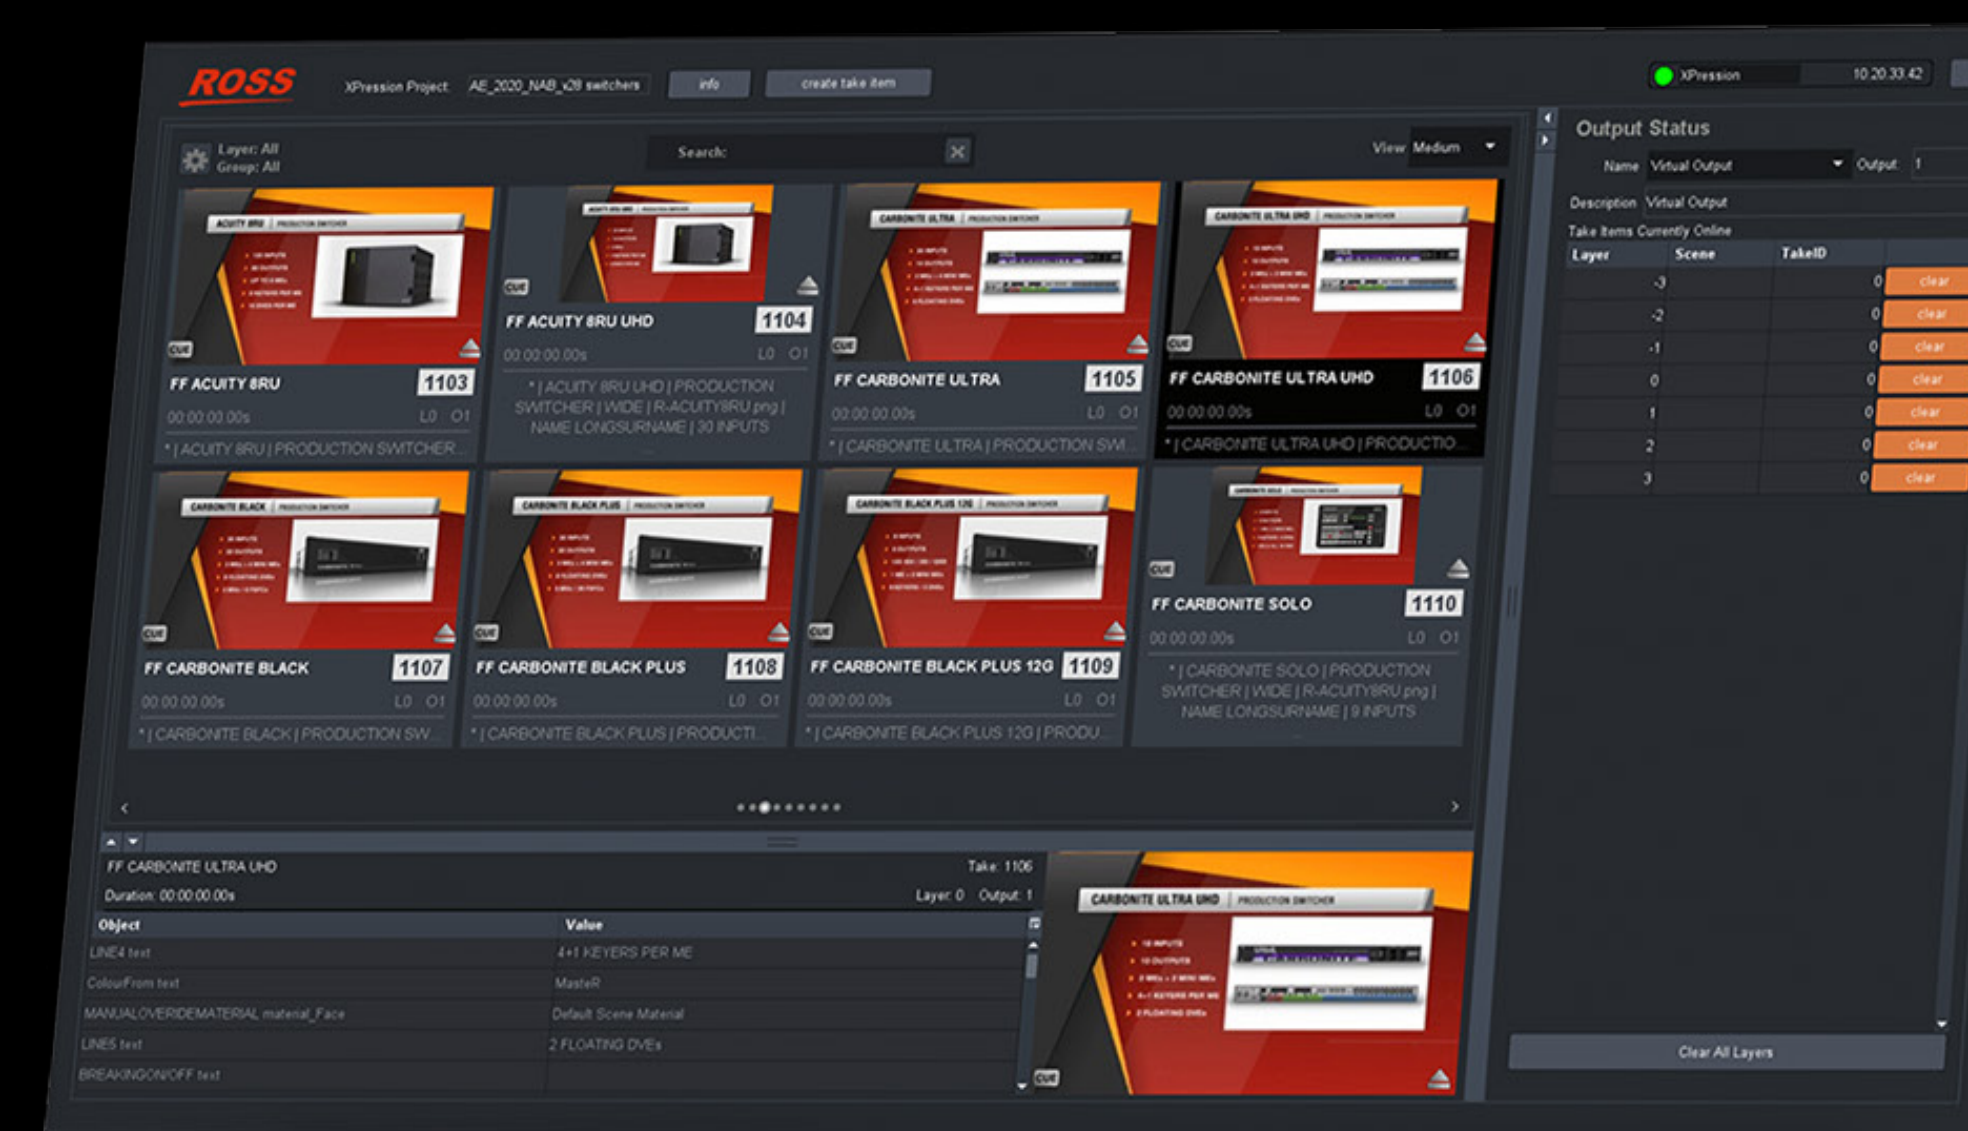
ROSS

XPression Project: AE_2020_NAB_x28 switchers

info

create take item

XPression 10.20.33.42

Layer: All
Group: All

Search:

View Medium

FF ACUITY 8RU 1103
00:00:00.00s L0 O1
* | ACUITY 8RU | PRODUCTION SWITCHER...

FF ACUITY 8RU UHD 1104
00:00:00.00s L0 O1
* | ACUITY 8RU UHD | PRODUCTION SWITCHER | WIDE | R-ACUITY8RU.png | NAME LONGSURNAME | 30 INPUTS

FF CARBONITE ULTRA 1105
00:00:00.00s L0 O1
* | CARBONITE ULTRA | PRODUCTION SWI...

FF CARBONITE ULTRA UHD 1106
00:00:00.00s L0 O1
* | CARBONITE ULTRA UHD | PRODUCTIO...

FF CARBONITE BLACK 1107
00:00:00.00s L0 O1
* | CARBONITE BLACK | PRODUCTION SW...

FF CARBONITE BLACK PLUS 1108
00:00:00.00s L0 O1
* | CARBONITE BLACK PLUS | PRODUCTI...

FF CARBONITE BLACK PLUS 12G 1109
00:00:00.00s L0 O1
* | CARBONITE BLACK PLUS 12G | PRODU...

FF CARBONITE SOLO 1110
00:00:00.00s L0 O1
* | CARBONITE SOLO | PRODUCTION SWITCHER | WIDE | R-ACUITY8RU.png | NAME LONGSURNAME | 9 INPUTS

FF CARBONITE ULTRA UHD Take: 1106
Duration: 00:00:00.00s Layer: 0 Output: 1

| Object | Value |
|---|---|
| LINE4 text | 4+1 KEYERS PER ME |
| ColourFrom text | MasteR |
| MANUALOVERIDEMATERIAL material_Face | Default Scene Material |
| LINE5 text | 2 FLOATING DVEs |
| BREAKINGON/OFF text | |

CARBONITE ULTRA UHD | PRODUCTION SWITCHER

Output Status
Name Virtual Output Output 1
Description Virtual Output
Take Items Currently Online

| Layer | Scene | TakeID | |
|---|---|---|---|
| -3 | | 0 | clear |
| -2 | | 0 | clear |
| -1 | | 0 | clear |
| 0 | | 0 | clear |
| 1 | | 0 | clear |
| 2 | | 0 | clear |
| 3 | | 0 | clear |

Clear All Layers